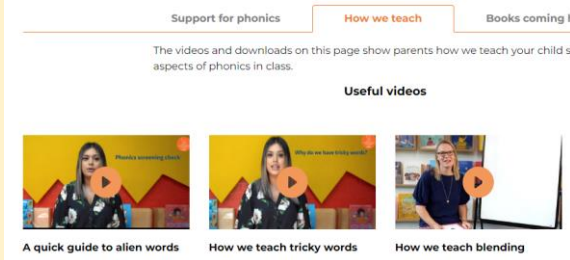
Support for phonics
How we teach
Books coming l

The videos and downloads on this page show parents how we teach your child s aspects of phonics in class.

Useful videos

Phonics screening check

Why do we have tricky words?

A quick guide to alien words
How we teach tricky words
How we teach blending